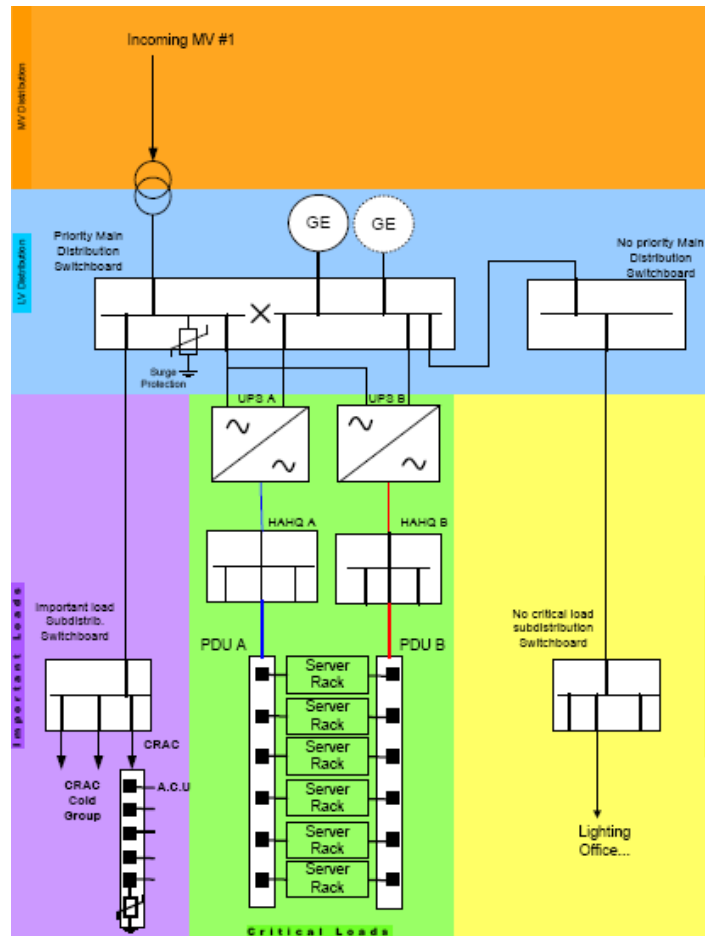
MV Distribution

Incoming MV #1

LV Distribution

Priority Main Distribution Switchboard

GE

GE

No priority Main Distribution Switchboard

Surge Protection

UPS A

UPS B

HAHQ A

HAHQ B

Important Loads

Important load Subdistrib. Switchboard

PDU A

PDU B

Server Rack

Server Rack

Server Rack

Server Rack

Server Rack

Server Rack

No critical load subdistribution Switchboard

CRAC

CRAC Cold Group

A.C.U

Lighting Office...

Critical Loads